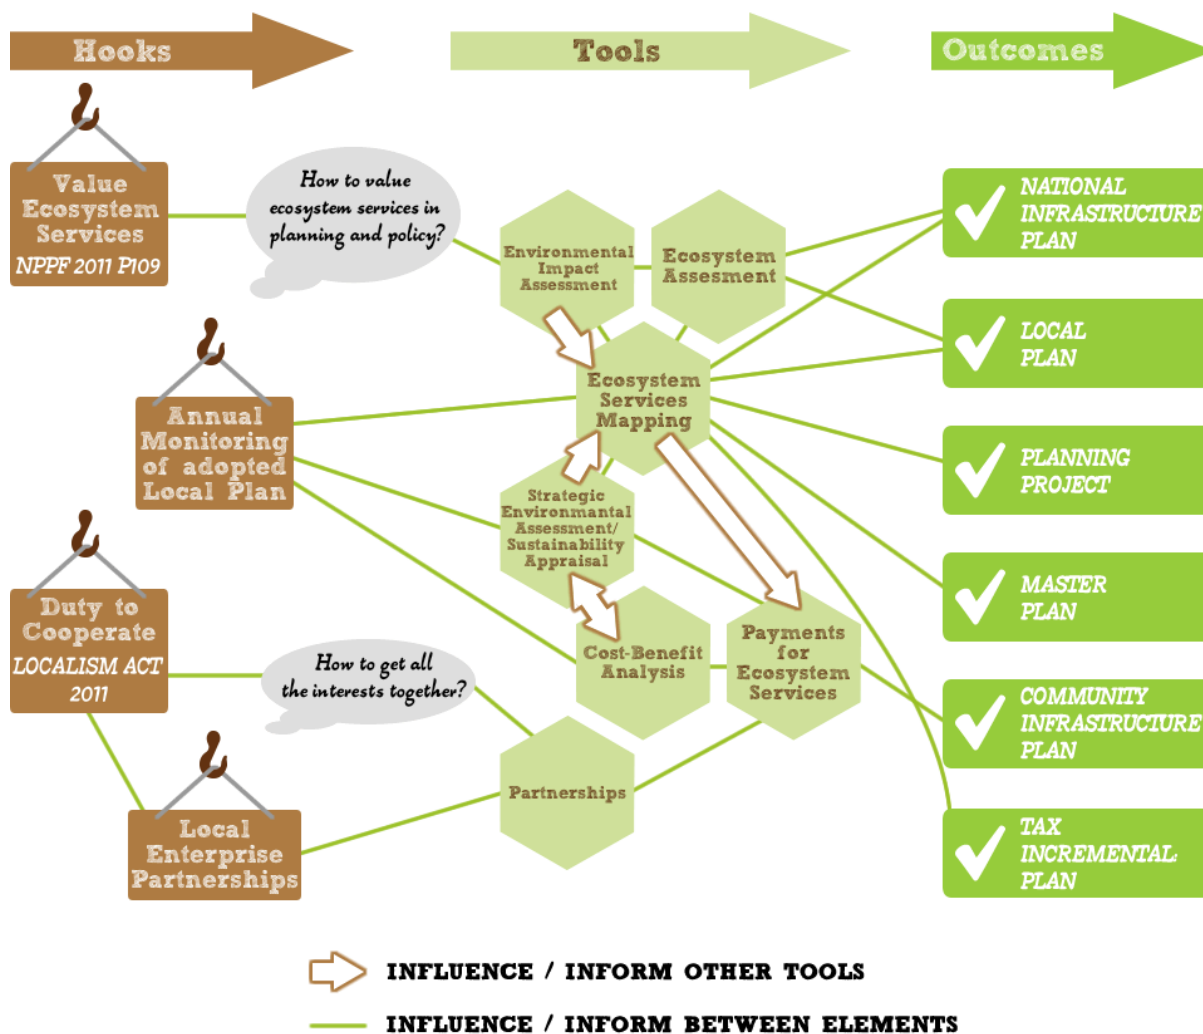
Hooks

Tools

Outcomes

Value Ecosystem Services
NPPF 2011 P109

How to value ecosystem services in planning and policy?

Annual Monitoring of adopted Local Plan

Duty to Cooperate
LOCALISM ACT 2011

How to get all the interests together?

Local Enterprise Partnerships

Environmental Impact Assessment

Ecosystem Assesment

Ecosystem Services Mapping

Strategic Environmental Assessment/ Sustainability Appraisal

Cost-Benefit Analysis

Payments for Ecosystem Services

Partnerships

NATIONAL INFRASTRUCTURE PLAN

LOCAL PLAN

PLANNING PROJECT

MASTER PLAN

COMMUNITY INFRASTRUCTURE PLAN

TAX INCREMENTAL PLAN

INFLUENCE / INFORM OTHER TOOLS

INFLUENCE / INFORM BETWEEN ELEMENTS